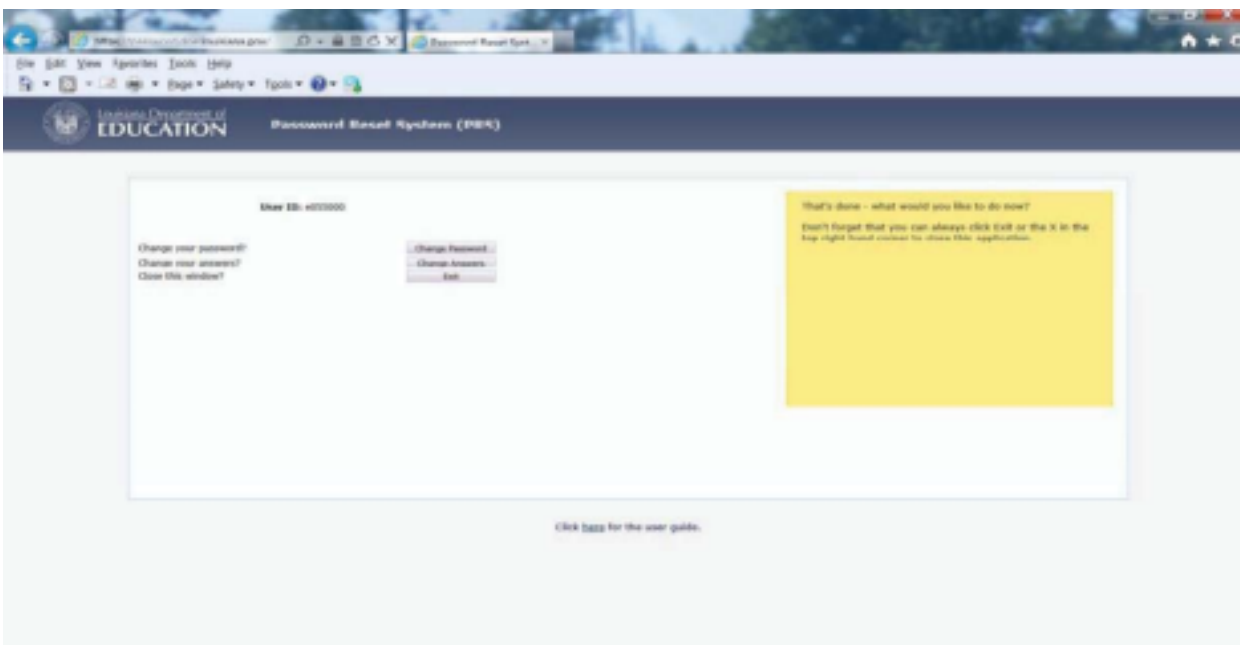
https://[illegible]louisiana.gov/ Password Reset Syst...

File Edit View Favorites Tools Help

Page ▾ Safety ▾ Tools ▾

Louisiana Department of EDUCATION

Password Reset System (PRS)

User ID: e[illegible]

Change your password? Change Password
Change your answers? Change Answers
Close this window? Exit

That's done - what would you like to do now?

Don't forget that you can always click Exit or the X in the top right hand corner to close this application.

Click here for the user guide.